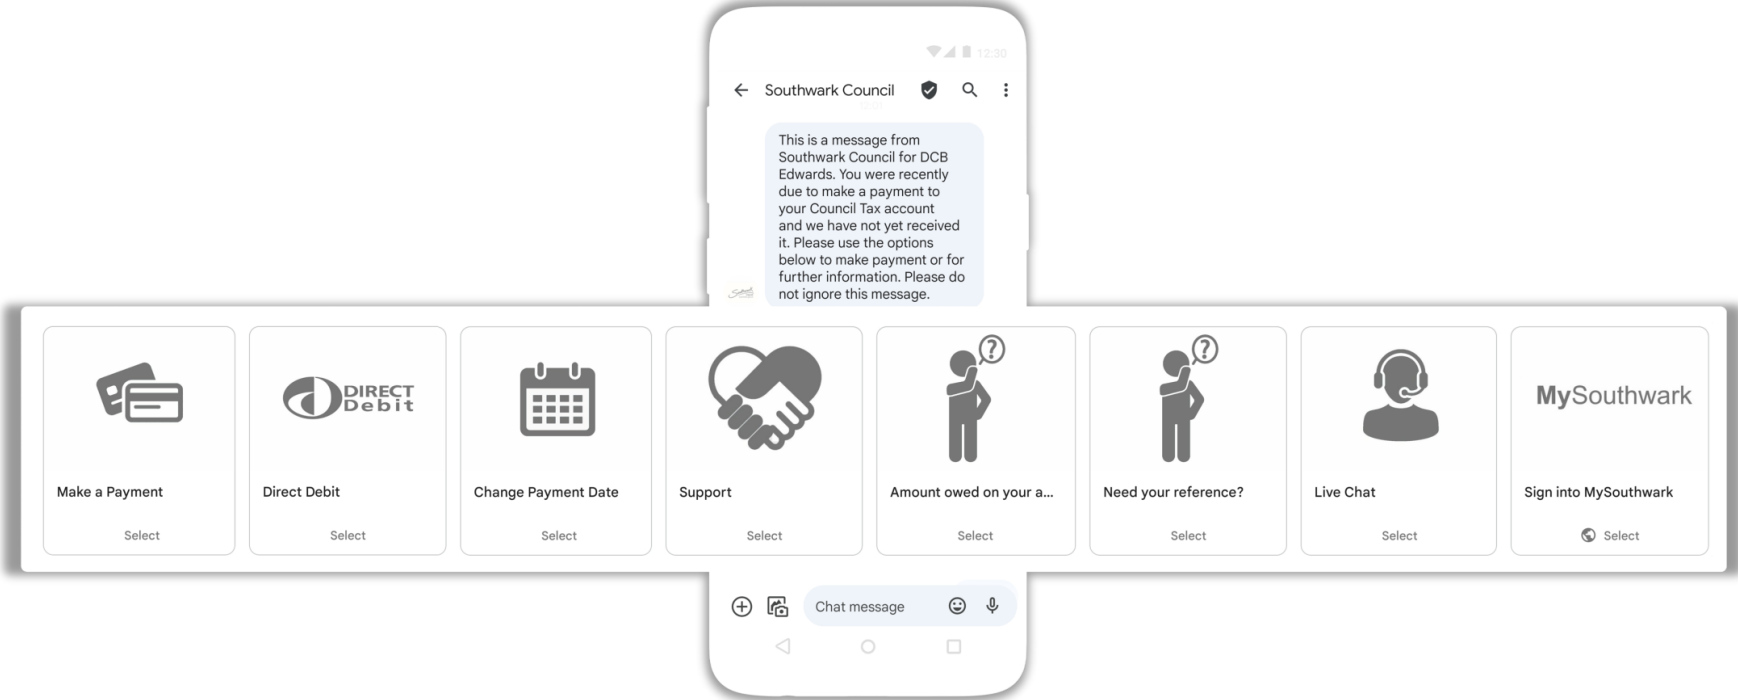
12:30

Southwark Council

This is a message from Southwark Council for DCB Edwards. You were recently due to make a payment to your Council Tax account and we have not yet received it. Please use the options below to make payment or for further information. Please do not ignore this message.

Make a Payment
Select

DIRECT Debit
Direct Debit
Select

Change Payment Date
Select

Support
Select

Amount owed on your a...
Select

Need your reference?
Select

Live Chat
Select

MySouthwark
Sign into MySouthwark
Select

Chat message